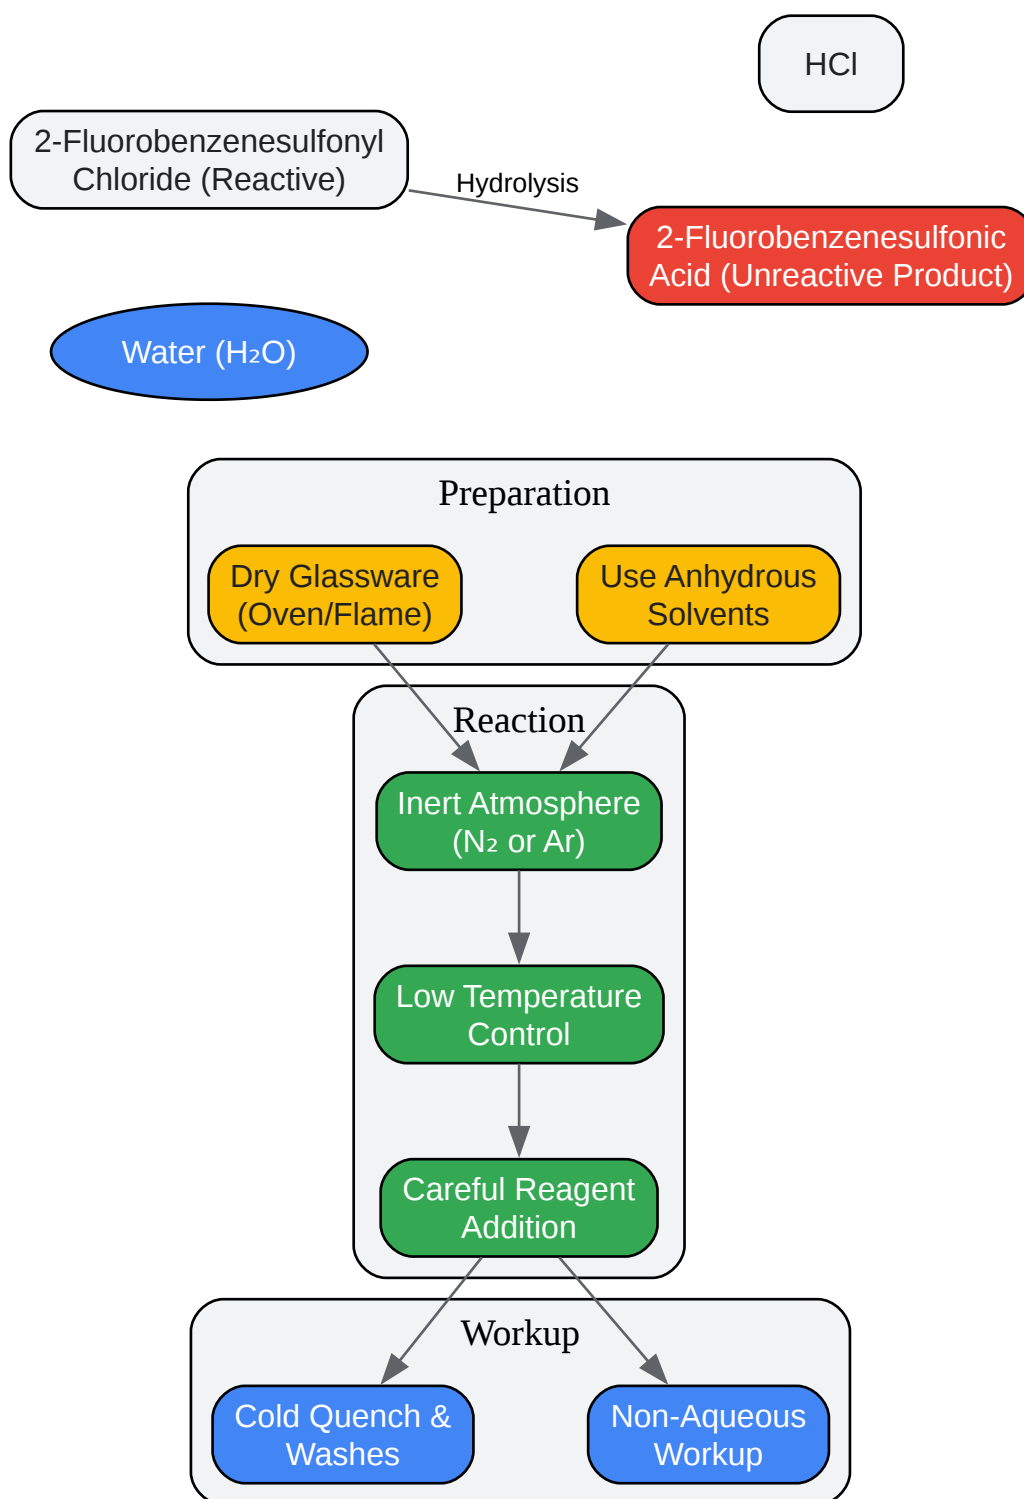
HCl

2-Fluorobenzenesulfonyl Chloride (Reactive)

Hydrolysis

2-Fluorobenzenesulfonic Acid (Unreactive Product)

Water ($H_2O$)

Preparation

Dry Glassware (Oven/Flame)

Use Anhydrous Solvents

Reaction

Inert Atmosphere ($N_2$ or Ar)

Low Temperature Control

Careful Reagent Addition

Workup

Cold Quench & Washes

Non-Aqueous Workup